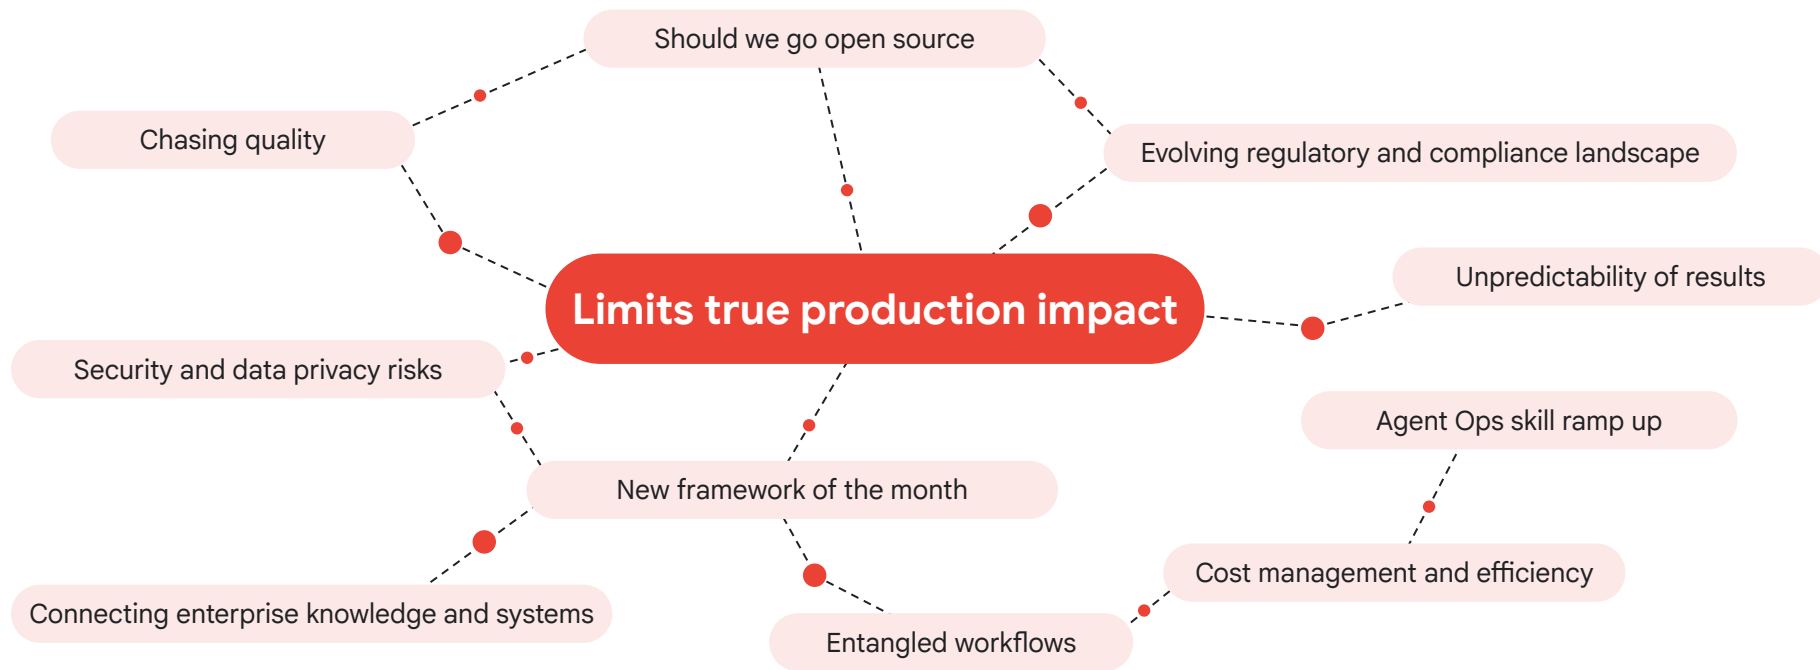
Should we go open source

Chasing quality

Evolving regulatory and compliance landscape

Limits true production impact

Unpredictability of results

Security and data privacy risks

Agent Ops skill ramp up

New framework of the month

Cost management and efficiency

Connecting enterprise knowledge and systems

Entangled workflows